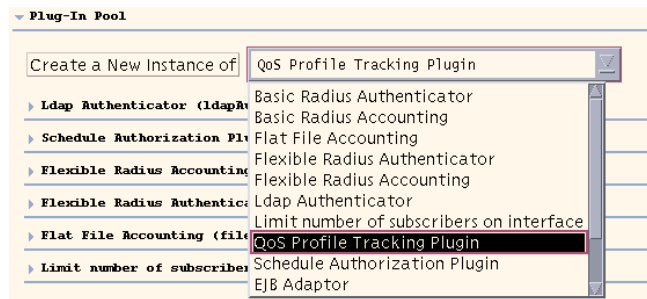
Plug-In Pool

Create a New Instance of QoS Profile Tracking Plugin

Ldap Authenticator (ldapAu

Schedule Authorization Plu

Flexible Radius Accounting

Flexible Radius Authentica

Flat File Accounting (file

Limit number of subscriber

Basic Radius Authenticator
Basic Radius Accounting
Flat File Accounting
Flexible Radius Authenticator
Flexible Radius Accounting
Ldap Authenticator
Limit number of subscribers on interface
QoS Profile Tracking Plugin
Schedule Authorization Plugin
EJB Adaptor